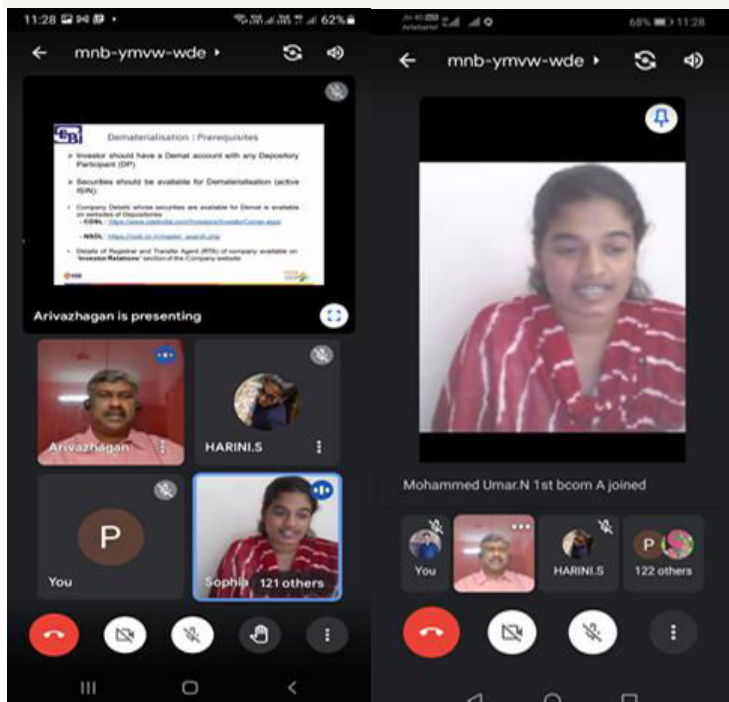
11:28 62%

mnb-ymvw-wde ▸

Dematerialisation : Prerequisites

➢ Investor should have a Demat account with any Depository Participant (DP)

➢ Securities should be available for Dematerialisation (active ISIN)

➢ Company Details whose securities are available for Demat is available on websites of Depositories
- CDSL : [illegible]
- NSDL : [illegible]

➢ Details of Register and Transfer Agent (RTA) of company available on 'Investor Relations' section of the Company website

Arivazhagan is presenting

Arivazhagan

HARINI.S

P

You

Sophia 121 others

68% 11:28

mnb-ymvw-wde ▸

Mohammed Umar.N 1st bcom A joined

You

HARINI.S

P 122 others